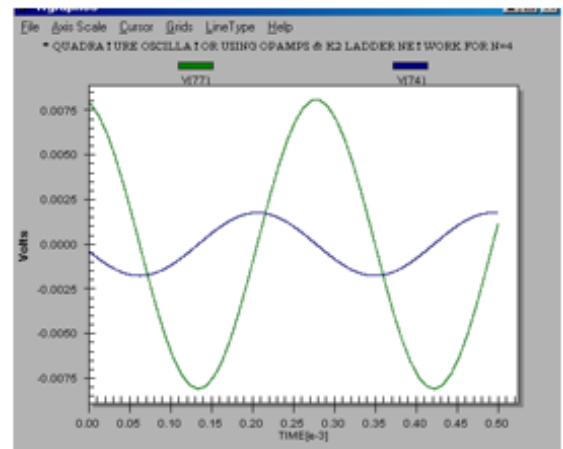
File Axis Scale Cursor Grids LineType Help

* QUADRA!URE OSCILLA!OR USING OPAMPS & K2 LADDER NE!WORK FOR N=4

V(77)

V(74)

0.0075

0.0050

0.0025

0.0000

-0.0025

-0.0050

-0.0075

Volts

0.00 0.05 0.10 0.15 0.20 0.25 0.30 0.35 0.40 0.45 0.50

TIME[e-3]